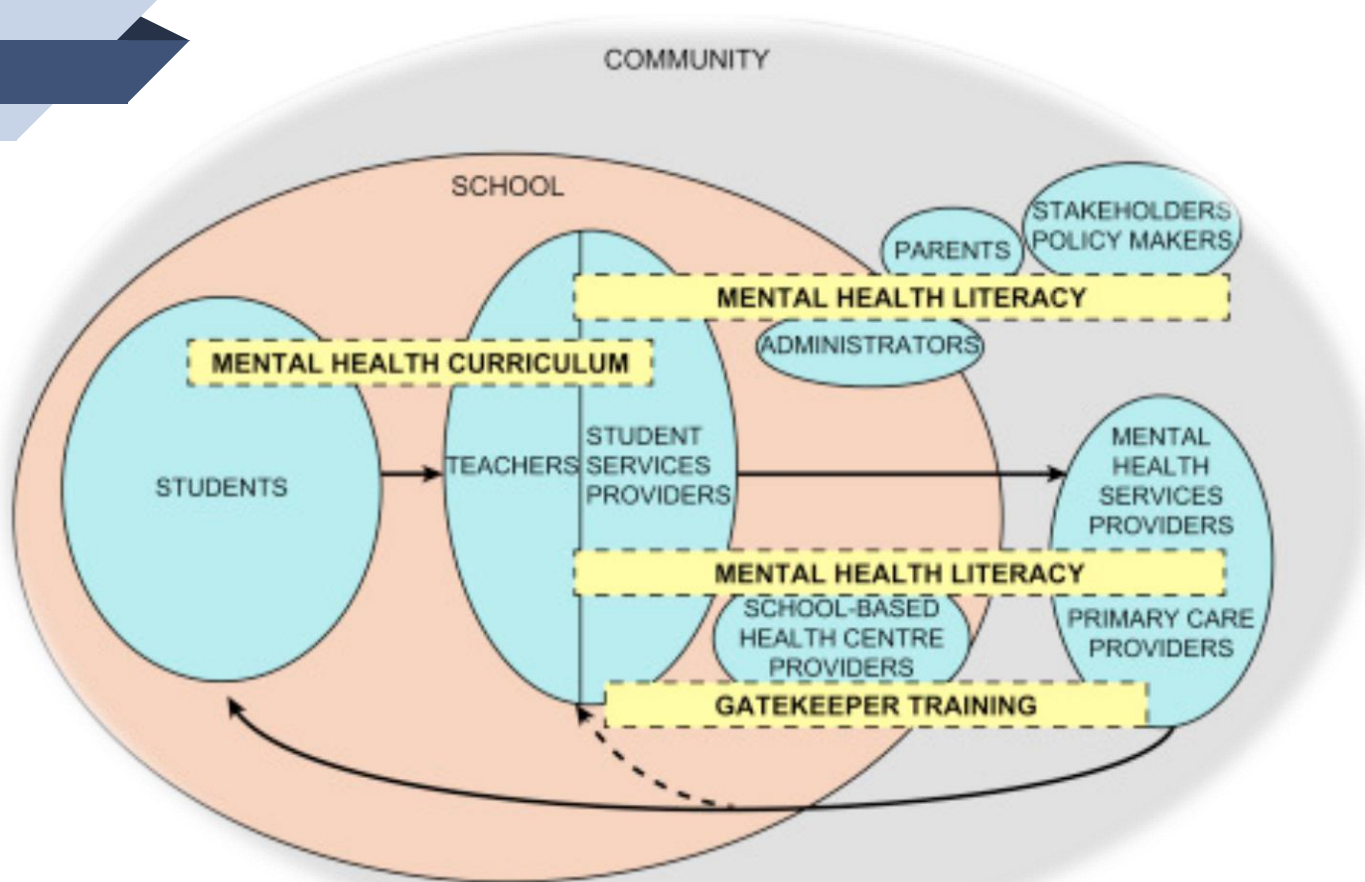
COMMUNITY

SCHOOL

STAKEHOLDERS POLICY MAKERS

PARENTS

MENTAL HEALTH LITERACY

ADMINISTRATORS

MENTAL HEALTH CURRICULUM

STUDENTS

TEACHERS

STUDENT SERVICES PROVIDERS

MENTAL HEALTH SERVICES PROVIDERS

MENTAL HEALTH LITERACY

SCHOOL-BASED HEALTH CENTRE PROVIDERS

PRIMARY CARE PROVIDERS

GATEKEEPER TRAINING